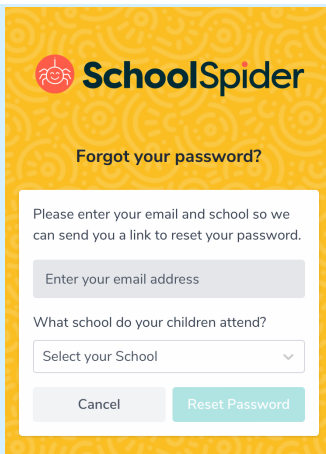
SchoolSpider

Forgot your password?

Please enter your email and school so we can send you a link to reset your password.

Enter your email address

What school do your children attend?

Select your School

Cancel

Reset Password